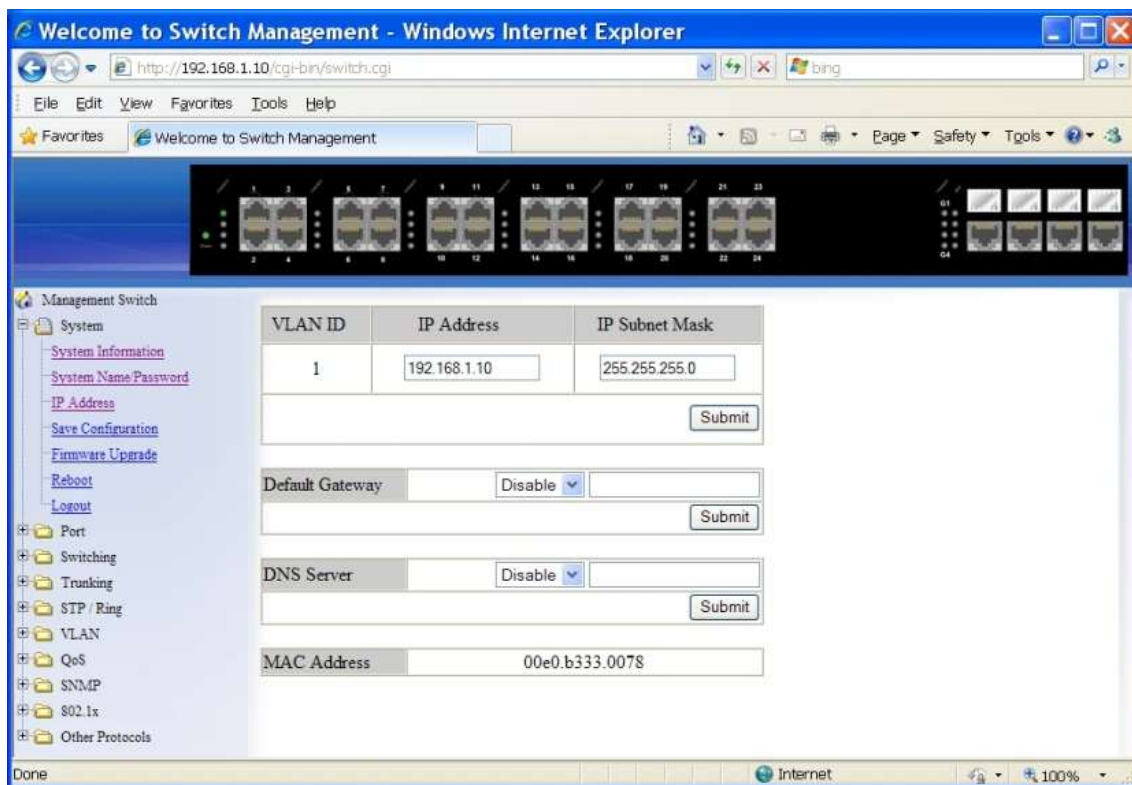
Welcome to Switch Management - Windows Internet Explorer

http://192.168.1.10/cgi-bin/switch.cgi

bing

File Edit View Favorites Tools Help

Favorites Welcome to Switch Management

Page ▾ Safety ▾ Tools ▾

1 3 5 7 9 11 13 15 17 19 21 23
2 4 6 8 10 12 14 16 18 20 22 24
G1 G4

Management Switch
System
System Information
System Name/Password
IP Address
Save Configuration
Firmware Upgrade
Reboot
Logout
Port
Switching
Trunking
STP / Ring
VLAN
QoS
SNMP
802.1x
Other Protocols

| VLAN ID | IP Address | IP Subnet Mask |
|---|---|---|
| 1 | 192.168.1.10 | 255.255.255.0 |

Submit

Default Gateway Disable
Submit

DNS Server Disable
Submit

MAC Address 00e0.b333.0078

Done Internet 100%